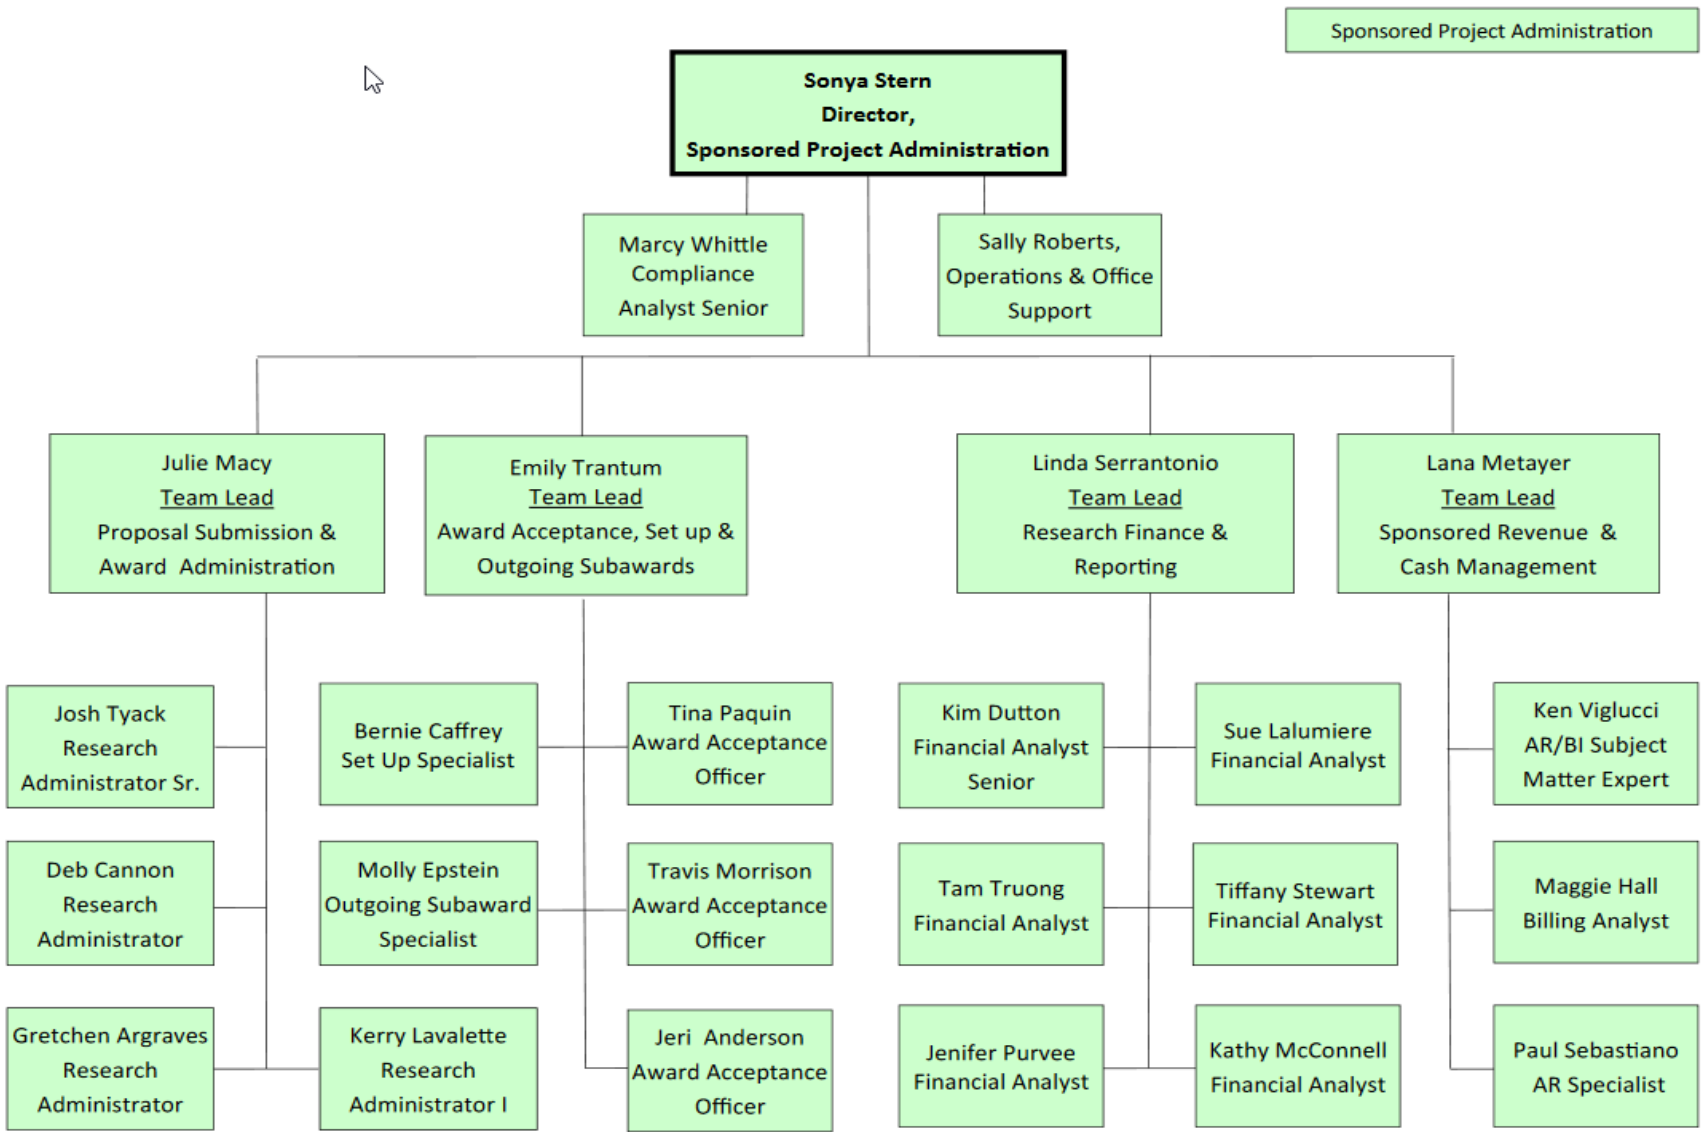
Sponsored Project Administration

Sonya Stern
Director,
Sponsored Project Administration

Marcy Whittle
Compliance
Analyst Senior

Sally Roberts,
Operations & Office
Support

Julie Macy
Team Lead
Proposal Submission &
Award Administration

Emily Trantum
Team Lead
Award Acceptance, Set up &
Outgoing Subawards

Linda Serrantonio
Team Lead
Research Finance &
Reporting

Lana Metayer
Team Lead
Sponsored Revenue &
Cash Management

Josh Tyack
Research
Administrator Sr.

Deb Cannon
Research
Administrator

Gretchen Argraves
Research
Administrator

Bernie Caffrey
Set Up Specialist

Molly Epstein
Outgoing Subaward
Specialist

Kerry Lavalette
Research
Administrator I

Tina Paquin
Award Acceptance
Officer

Travis Morrison
Award Acceptance
Officer

Jeri Anderson
Award Acceptance
Officer

Kim Dutton
Financial Analyst
Senior

Tam Truong
Financial Analyst

Jenifer Purvee
Financial Analyst

Sue Lalumiere
Financial Analyst

Tiffany Stewart
Financial Analyst

Kathy McConnell
Financial Analyst

Ken Viglucci
AR/BI Subject
Matter Expert

Maggie Hall
Billing Analyst

Paul Sebastiano
AR Specialist